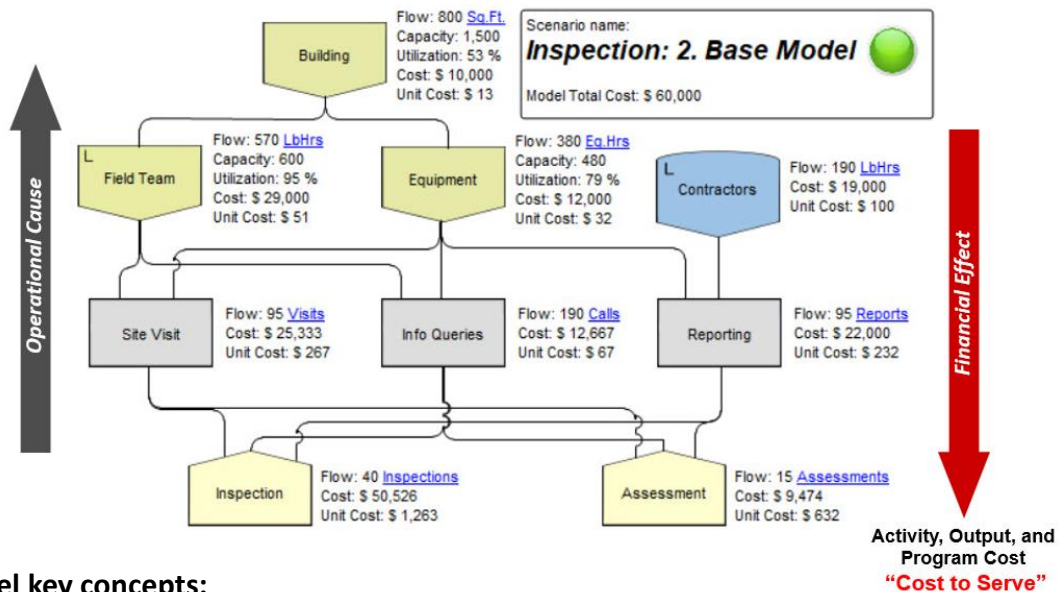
Operational Cause

Building

Flow: 800 Sq.Ft.
Capacity: 1,500
Utilization: 53 %
Cost: $ 10,000
Unit Cost: $ 13

Scenario name:
Inspection: 2. Base Model
Model Total Cost: $ 60,000

L
Field Team

Flow: 570 LbHrs
Capacity: 600
Utilization: 95 %
Cost: $ 29,000
Unit Cost: $ 51

Equipment

Flow: 380 Eq.Hrs
Capacity: 480
Utilization: 79 %
Cost: $ 12,000
Unit Cost: $ 32

L
Contractors

Flow: 190 LbHrs
Cost: $ 19,000
Unit Cost: $ 100

Financial Effect

Site Visit

Flow: 95 Visits
Cost: $ 25,333
Unit Cost: $ 267

Info Queries

Flow: 190 Calls
Cost: $ 12,667
Unit Cost: $ 67

Reporting

Flow: 95 Reports
Cost: $ 22,000
Unit Cost: $ 232

Inspection

Flow: 40 Inspections
Cost: $ 50,526
Unit Cost: $ 1,263

Assessment

Flow: 15 Assessments
Cost: $ 9,474
Unit Cost: $ 632

Activity, Output, and Program Cost
"Cost to Serve"

el key concepts: